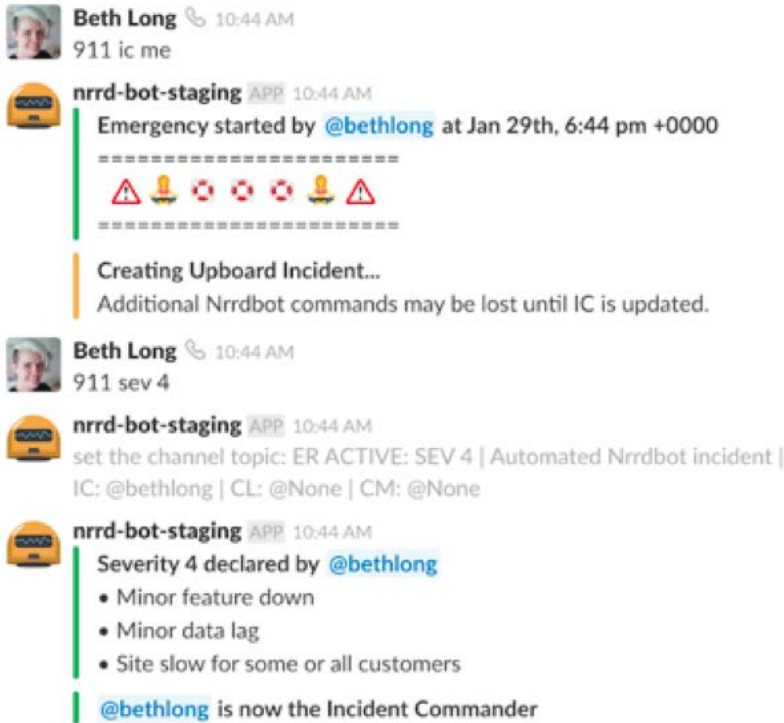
Beth Long 10:44 AM
911 ic me

nrrd-bot-staging APP 10:44 AM
Emergency started by @bethlong at Jan 29th, 6:44 pm +0000
======================
⚠ 🚨 ⭕ ⭕ ⭕ 🚨 ⚠
======================

Creating Upboard Incident...
Additional Nrrdbot commands may be lost until IC is updated.

Beth Long 10:44 AM
911 sev 4

nrrd-bot-staging APP 10:44 AM
set the channel topic: ER ACTIVE: SEV 4 | Automated Nrrdbot incident | IC: @bethlong | CL: @None | CM: @None

nrrd-bot-staging APP 10:44 AM
Severity 4 declared by @bethlong
• Minor feature down
• Minor data lag
• Site slow for some or all customers

@bethlong is now the Incident Commander